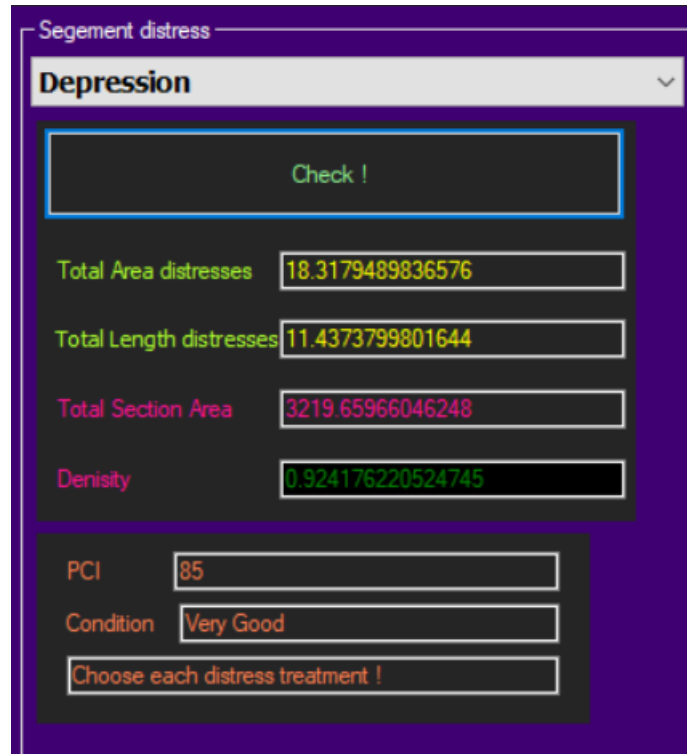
Segement distress

Depression

Check !

Total Area distresses 18.3179489836576

Total Length distresses 11.4373799801644

Total Section Area 3219.65966046248

Denisity 0.924176220524745

PCI 85

Condition Very Good

Choose each distress treatment !